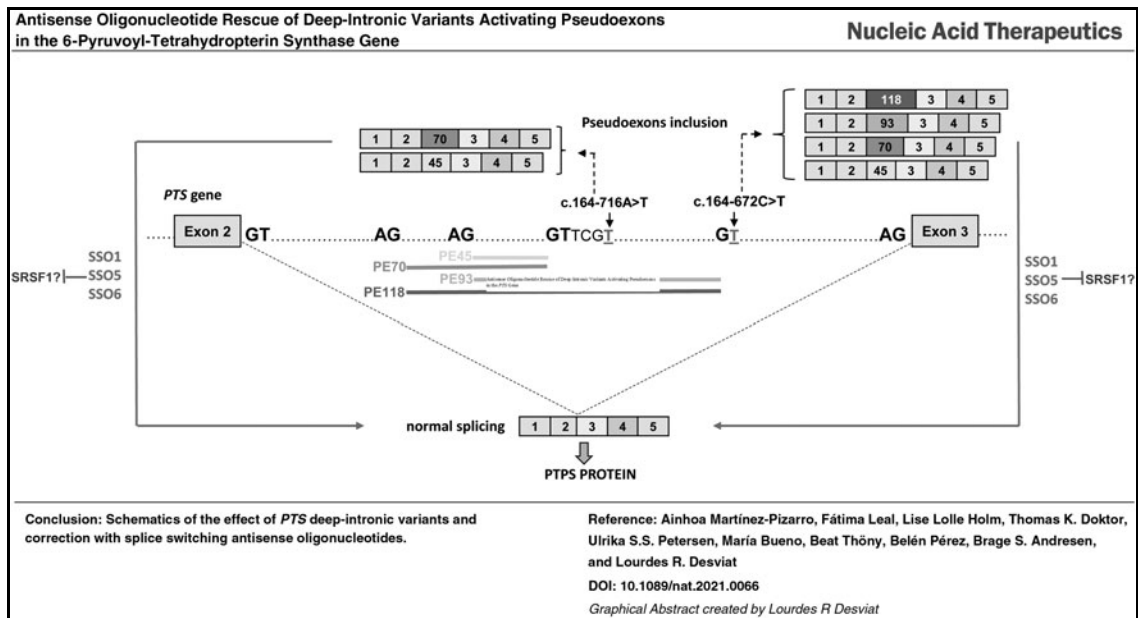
Antisense Oligonucleotide Rescue of Deep-Intronic Variants Activating Pseudoexons in the 6-Pyruvoyl-Tetrahydropterin Synthase Gene

Nucleic Acid Therapeutics

| 1 | 2 | 118 | 3 | 4 | 5 |
|---|---|---|---|---|---|
| 1 | 2 | 93 | 3 | 4 | 5 |
| 1 | 2 | 70 | 3 | 4 | 5 |
| 1 | 2 | 45 | 3 | 4 | 5 |

Pseudoexons inclusion

| 1 | 2 | 70 | 3 | 4 | 5 |
|---|---|---|---|---|---|
| 1 | 2 | 45 | 3 | 4 | 5 |

PTS gene

c.164-716A>T

c.164-672C>T

Exon 2 GT AG AG GTTCGT GT AG Exon 3

SSO1
SRSF1? SSO5
SSO6

PE45
PE70
PE93
PE118
Antisense Oligonucleotide Rescue of Deep-Intronic Variants Activating Pseudoexons in the PTS Gene

SSO1
SSO5 SRSF1?
SSO6

normal splicing

| 1 | 2 | 3 | 4 | 5 |
|---|---|---|---|---|

PTPS PROTEIN

Conclusion: Schematics of the effect of PTS deep-intronic variants and correction with splice switching antisense oligonucleotides.

Reference: Ainhoa Martínez-Pizarro, Fátima Leal, Lise Lolle Holm, Thomas K. Doktor, Ulrika S.S. Petersen, María Bueno, Beat Thöny, Belén Pérez, Brage S. Andresen, and Lourdes R. Desviat

DOI: 10.1089/nat.2021.0066

Graphical Abstract created by Lourdes R Desviat